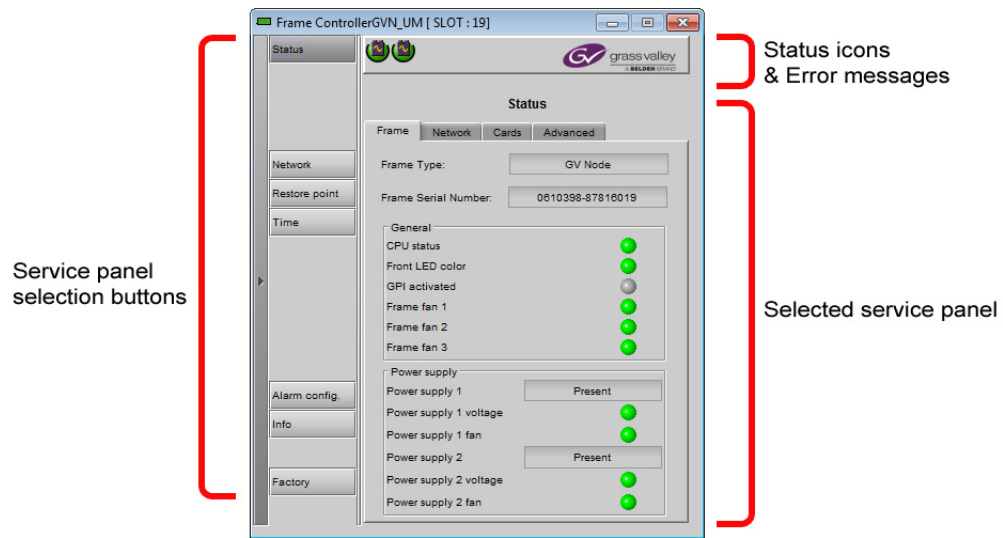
Frame ControllerGVN_UM [ SLOT : 19]

Status

Network

Restore point

Time

Alarm config.

Info

Factory

grass valley
A BELDEN BRAND

Status

Frame | Network | Cards | Advanced

Frame Type: GV Node

Frame Serial Number: 0610398-87816019

General
CPU status
Front LED color
GPI activated
Frame fan 1
Frame fan 2
Frame fan 3

Power supply
Power supply 1 Present
Power supply 1 voltage
Power supply 1 fan
Power supply 2 Present
Power supply 2 voltage
Power supply 2 fan

Status icons
& Error messages

Service panel
selection buttons

Selected service panel